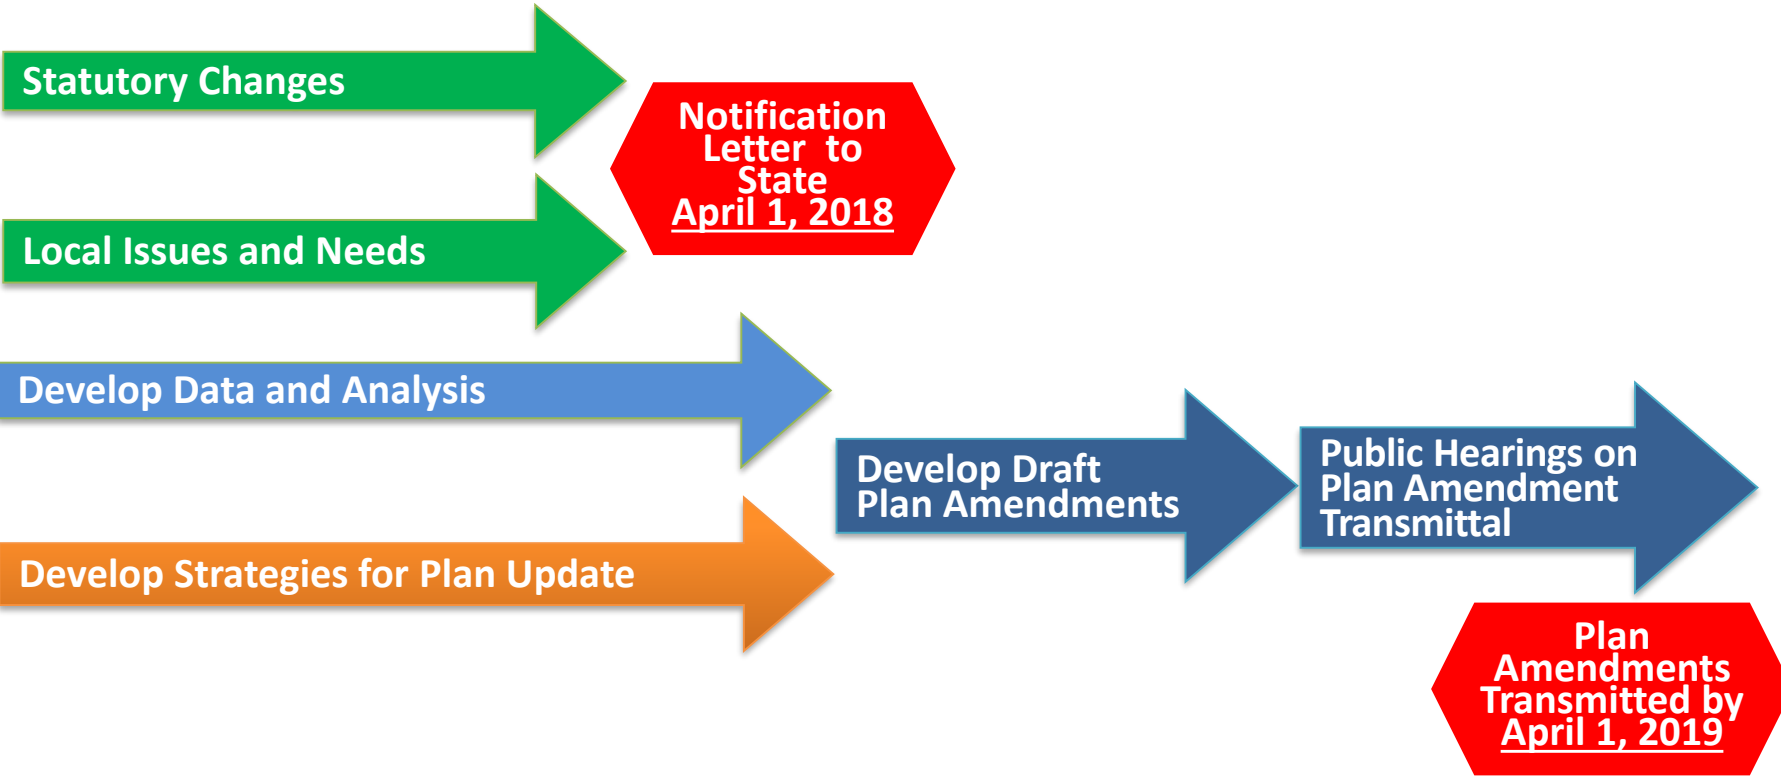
Statutory Changes

Notification Letter to State
April 1, 2018

Local Issues and Needs

Develop Data and Analysis

Develop Draft Plan Amendments

Public Hearings on Plan Amendment Transmittal

Develop Strategies for Plan Update

Plan Amendments Transmitted by
April 1, 2019